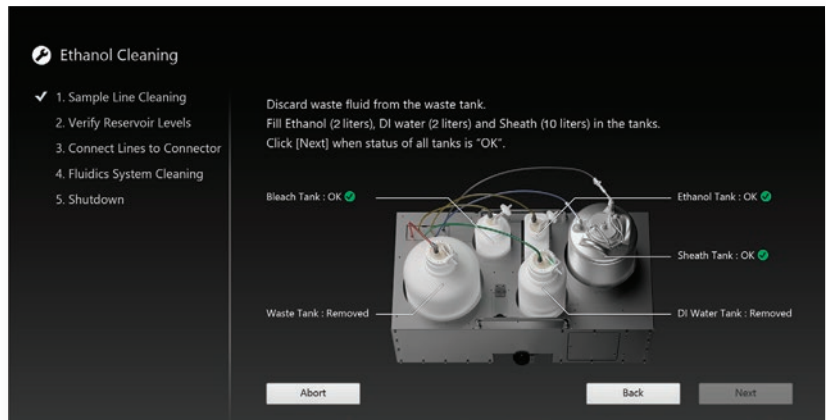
Ethanol Cleaning

✔ 1. Sample Line Cleaning
2. Verify Reservoir Levels
3. Connect Lines to Connector
4. Fluidics System Cleaning
5. Shutdown

Discard waste fluid from the waste tank.
Fill Ethanol (2 liters), DI water (2 liters) and Sheath (10 liters) in the tanks.
Click [Next] when status of all tanks is "OK".

Bleach Tank : OK
Ethanol Tank : OK
Sheath Tank : OK
Waste Tank : Removed
DI Water Tank : Removed

Abort
Back
Next